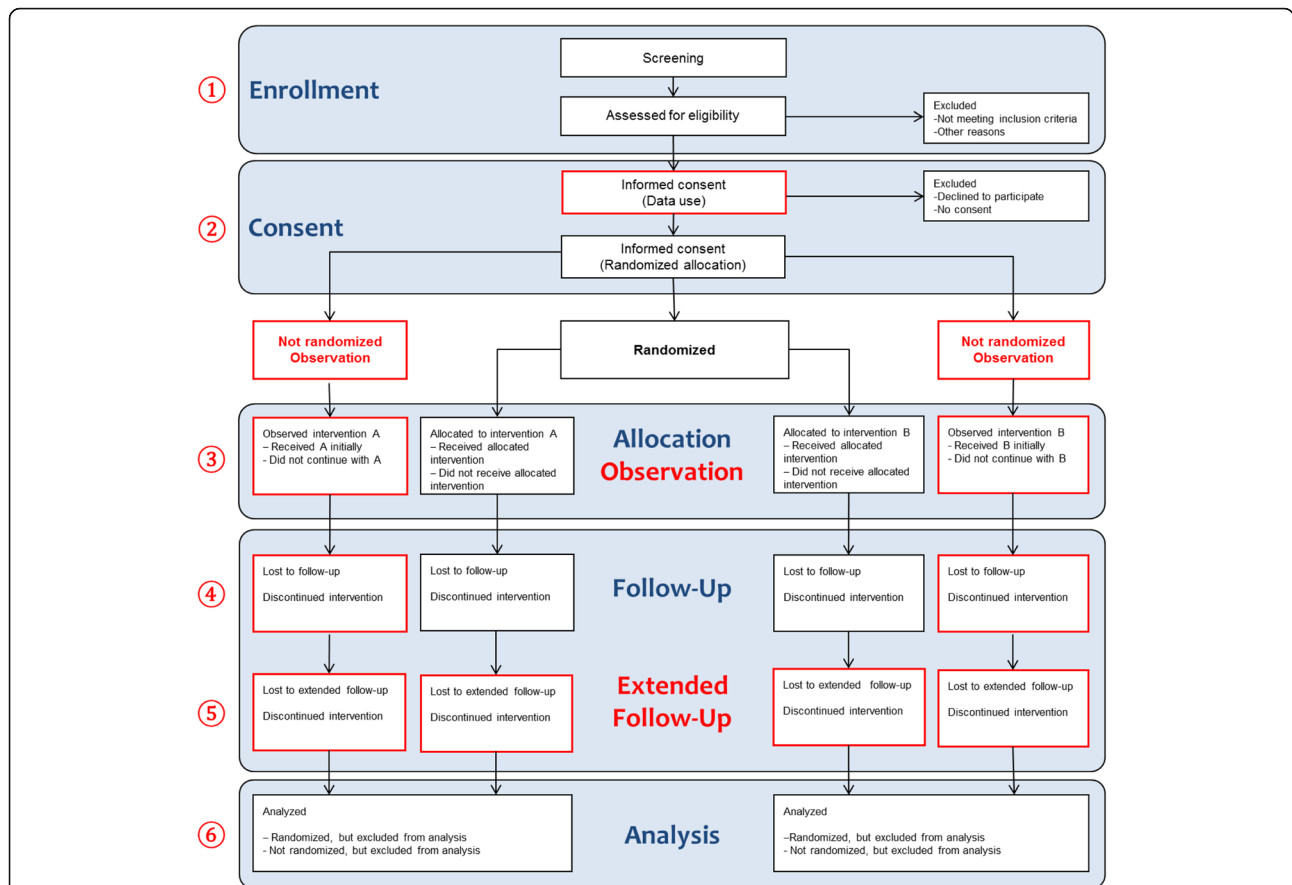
① Enrollment

Screening

Assessed for eligibility

Excluded
-Not meeting inclusion criteria
-Other reasons

② Consent

Informed consent
(Data use)

Excluded
-Declined to participate
-No consent

Informed consent
(Randomized allocation)

Not randomized
Observation

Randomized

Not randomized
Observation

③

Observed intervention A
– Received A initially
- Did not continue with A

Allocated to intervention A
– Received allocated intervention
– Did not receive allocated intervention

Allocation
Observation

Allocated to intervention B
– Received allocated intervention
– Did not receive allocated intervention

Observed intervention B
- Received B initially
- Did not continue with B

④

Lost to follow-up
Discontinued intervention

Lost to follow-up
Discontinued intervention

Follow-Up

Lost to follow-up
Discontinued intervention

Lost to follow-up
Discontinued intervention

⑤

Lost to extended follow-up
Discontinued intervention

Lost to extended follow-up
Discontinued intervention

Extended
Follow-Up

Lost to extended follow-up
Discontinued intervention

Lost to extended follow-up
Discontinued intervention

⑥

Analyzed
– Randomized, but excluded from analysis
- Not randomized, but excluded from analysis

Analysis

Analyzed
–Randomized, but excluded from analysis
- Not randomized, but excluded from analysis